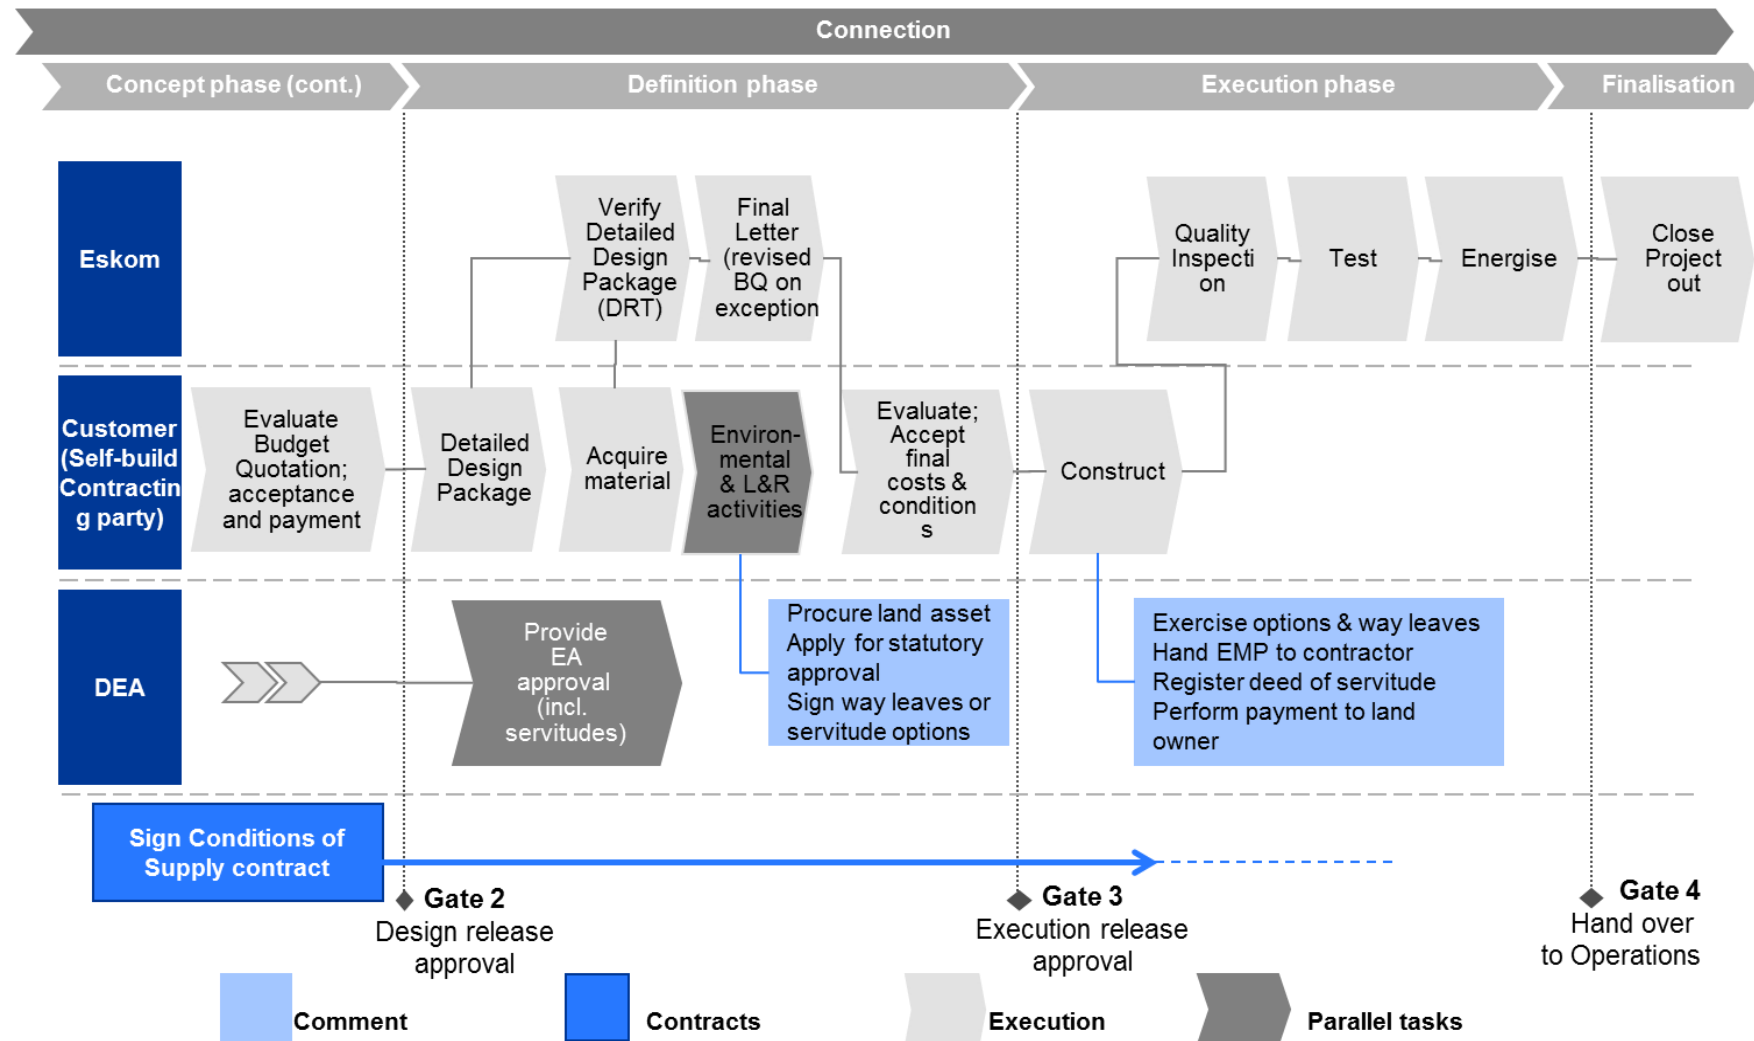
Connection

Concept phase (cont.)

Definition phase

Execution phase

Finalisation

Eskom

Verify Detailed Design Package (DRT)

Final Letter (revised BQ on exception

Quality Inspecti on

Test

Energise

Close Project out

Customer (Self-build Contractin g party)

Evaluate Budget Quotation; acceptance and payment

Detailed Design Package

Acquire material

Environ-mental & L&R activities

Evaluate; Accept final costs & condition s

Construct

DEA

Provide EA approval (incl. servitudes)

Procure land asset
Apply for statutory approval
Sign way leaves or servitude options

Exercise options & way leaves
Hand EMP to contractor
Register deed of servitude
Perform payment to land owner

Sign Conditions of Supply contract

Gate 2
Design release approval

Gate 3
Execution release approval

Gate 4
Hand over to Operations

Comment

Contracts

Execution

Parallel tasks